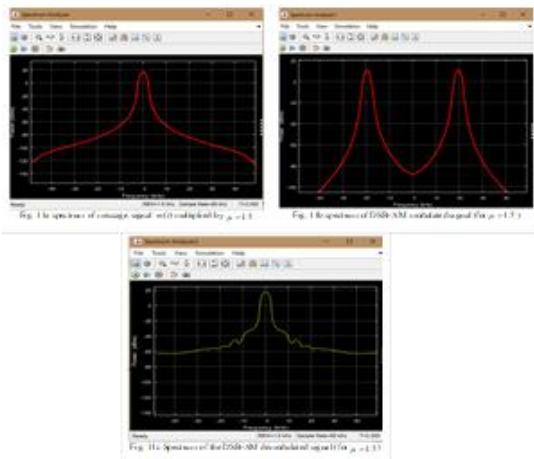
Spectrum Analyzer
File Tools View Simulation Help
Ready
Fig. 11a spectrum of message signal m(t) multiplied by $\mu = 1.5$

Spectrum Analyzer
File Tools View Simulation Help
Fig. 11b spectrum of DSB-AM modulated signal (for $\mu = 1.5$)

Spectrum Analyzer
File Tools View Simulation Help
Power (dBm)
Frequency (kHz)
Ready
Fig. 11c Spectrum of the DSB-AM demodulated signal (for $\mu = 1.5$)